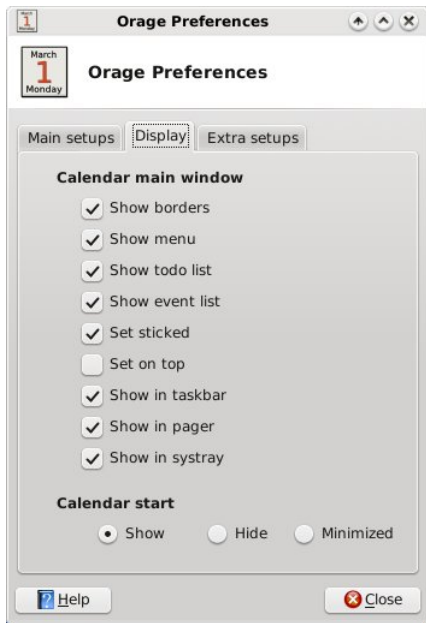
Orage Preferences

March
1
Monday

Orage Preferences

Main setups | Display | Extra setups

Calendar main window

Show borders

Show menu

Show todo list

Show event list

Set sticked

Set on top

Show in taskbar

Show in pager

Show in systray

Calendar start

Show   Hide   Minimized

Help   Close